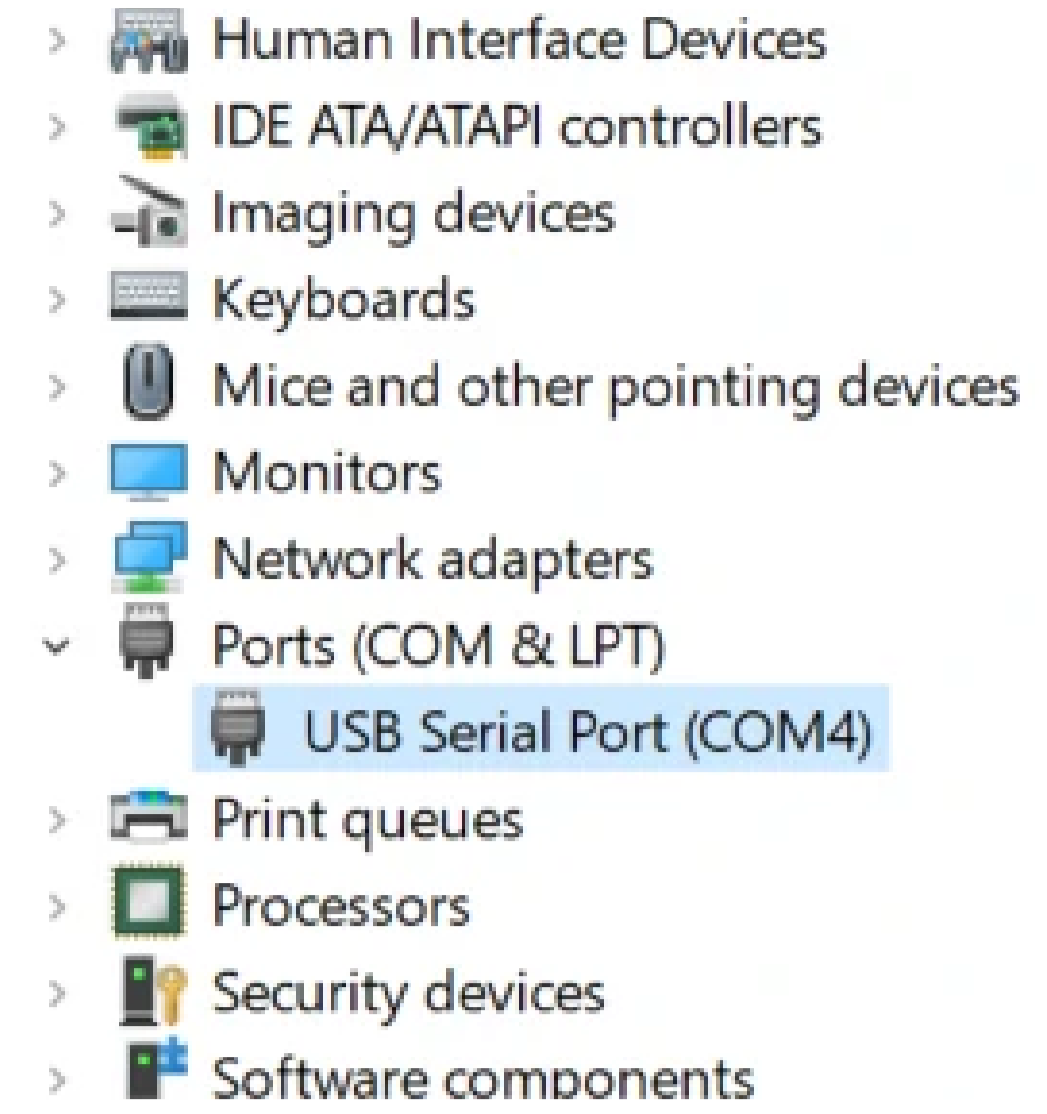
> Human Interface Devices
> IDE ATA/ATAPI controllers
> Imaging devices
> Keyboards
> Mice and other pointing devices
> Monitors
> Network adapters
⌄ Ports (COM & LPT)
USB Serial Port (COM4)
> Print queues
> Processors
> Security devices
> Software components